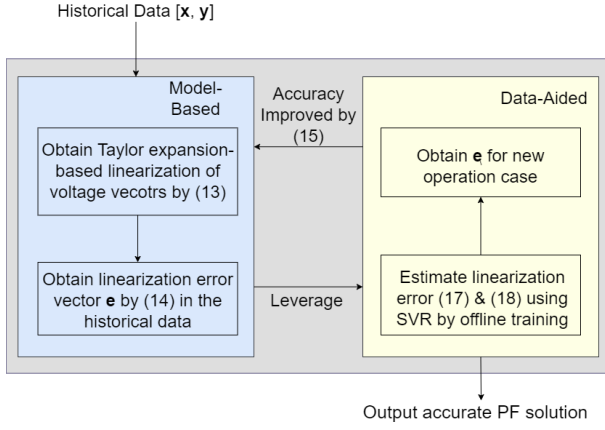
Historical Data [**x**, **y**]

Model-Based

Obtain Taylor expansion-based linearization of voltage vecotrs by (13)

Obtain linearization error vector **e** by (14) in the historical data

Accuracy Improved by (15)

Leverage

Data-Aided

Obtain **e** for new operation case

Estimate linearization error (17) & (18) using SVR by offline training

Output accurate PF solution